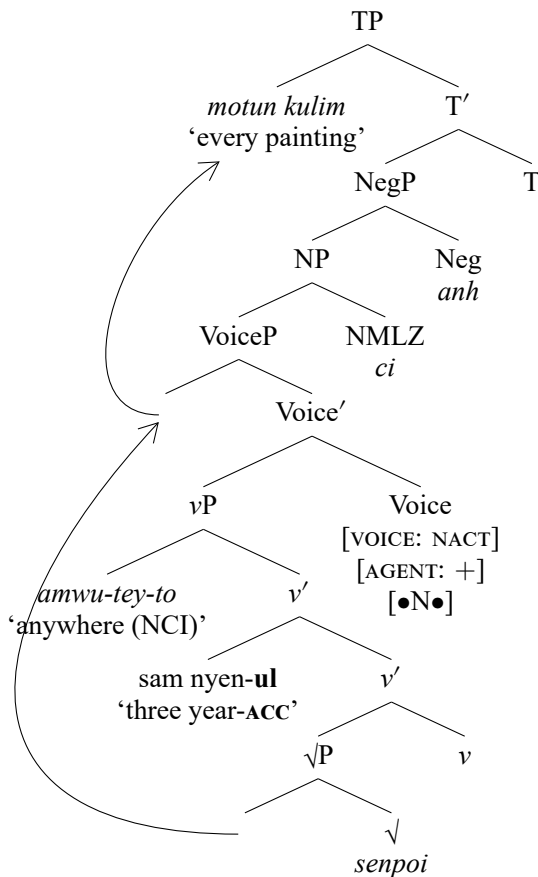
TP

motun kulim
'every painting'

T′

NegP

T

NP

Neg
anh

VoiceP

NMLZ
ci

Voice′

$v$P

Voice
[VOICE: NACT]
[AGENT: +]
[•N•]

amwu-tey-to
'anywhere (NCI)'

$v′$

sam nyen-**ul**
'three year-ACC'

$v′$

$\sqrt{}$P

$v$

$\sqrt{}$
senpoi